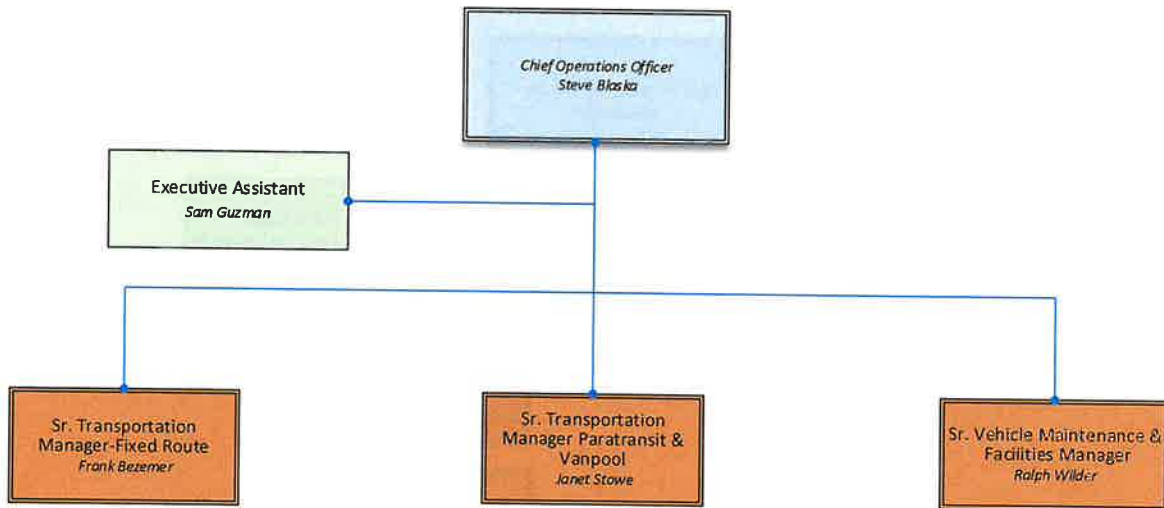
Chief Operations Officer
Steve Blaska

Executive Assistant
Sam Guzman

Sr. Transportation Manager-Fixed Route
Frank Bezemer

Sr. Transportation Manager Paratransit & Vanpool
Janet Stowe

Sr. Vehicle Maintenance & Facilities Manager
Ralph Wilder